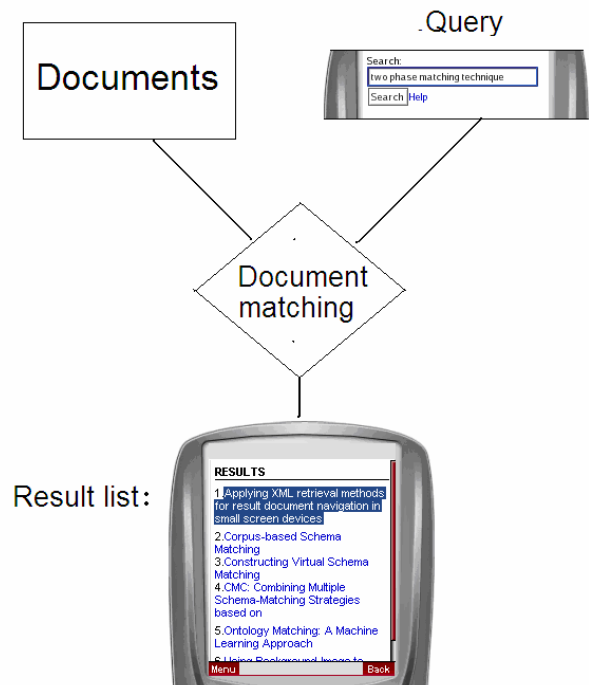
Documents

.Query

Search:
two phase matching technique
Search Help

Document matching

Result list:

RESULTS
1.Applying XML retrieval methods for result document navigation in small screen devices
2.Corpus-based Schema Matching
3.Constructing Virtual Schema Matching
4.CMC: Combining Multiple Schema-Matching Strategies based on
5.Ontology Matching: A Machine Learning Approach
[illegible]
Menu
Back